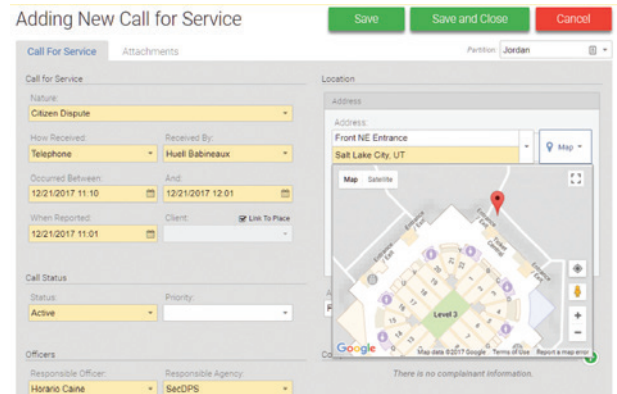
Adding New Call for Service

Save

Save and Close

Cancel

Call For Service

Attachments

Partition: Jordan

Call for Service

Nature:

Citizen Dispute

How Received:

Telephone

Received By:

Huell Babineaux

Occurred Between:

12/21/2017 11:10

And:

12/21/2017 12:01

When Reported:

12/21/2017 11:01

Client:

Link To Place

Call Status

Status:

Active

Priority:

Officers

Responsible Officer:

Horario Caine

Responsible Agency:

SecDPS

Location

Address

Address:

Front NE Entrance

Salt Lake City, UT

Map

Map

Satellite

Level 3

Google

Map data ©2017 Google

Terms of Use

Report a map error

There is no complainant information.